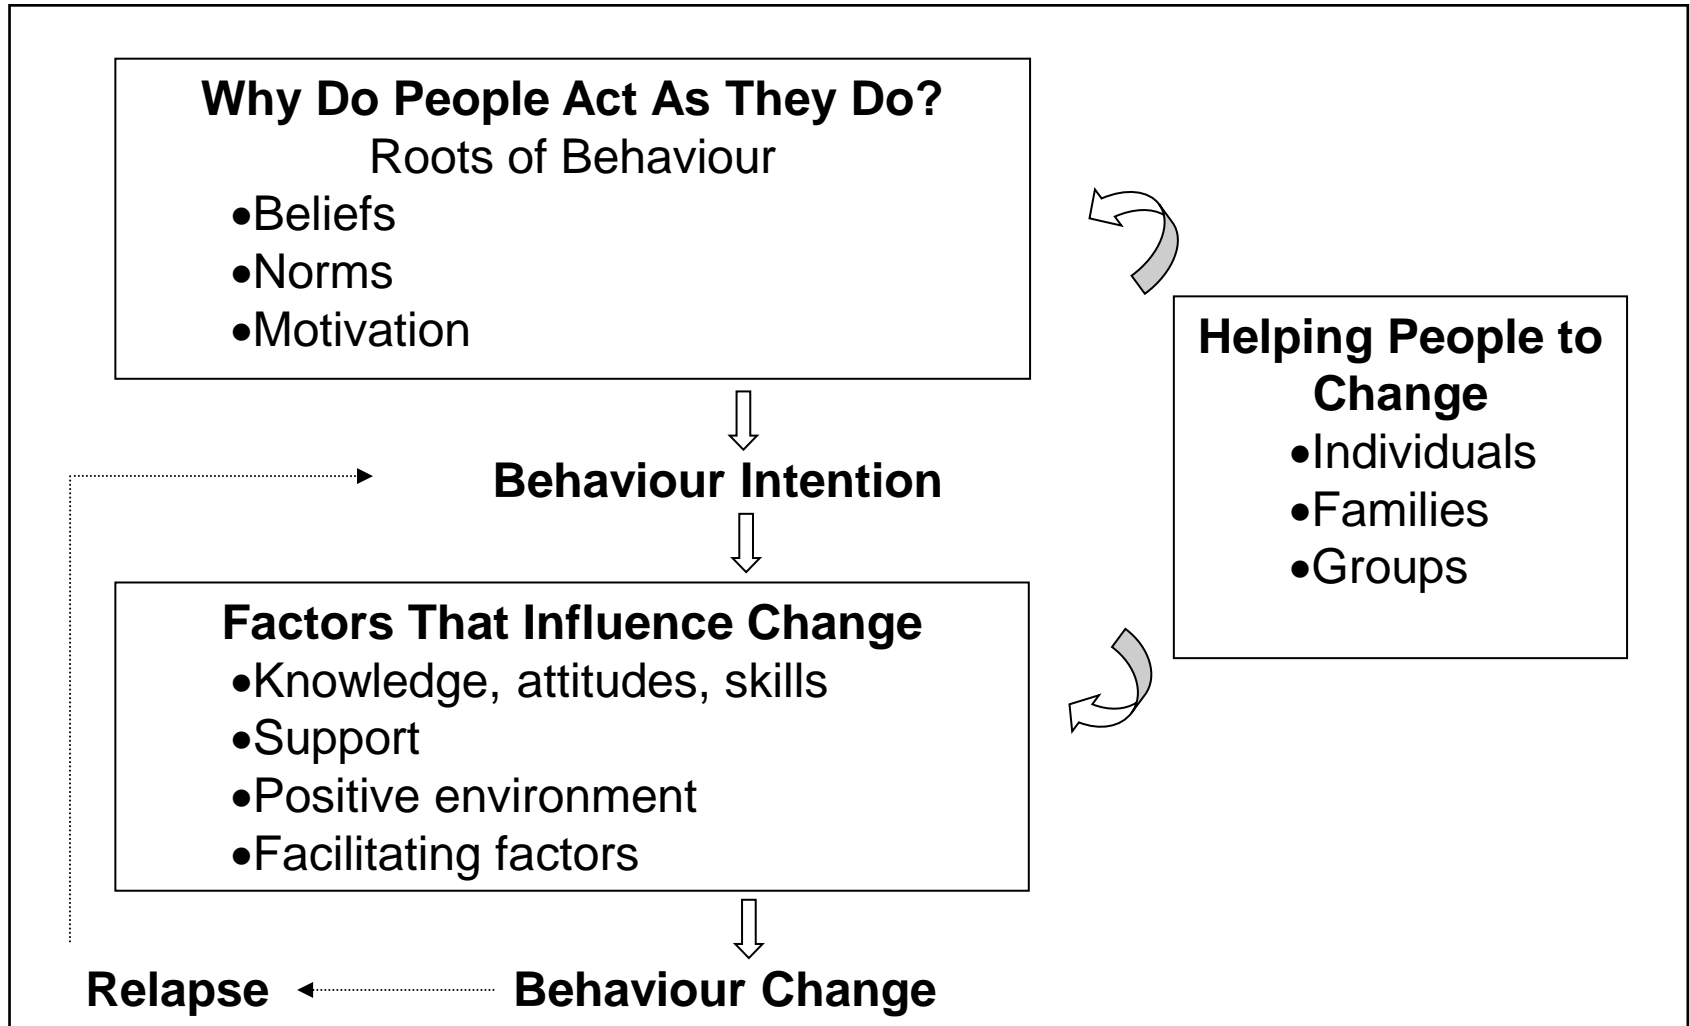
**Why Do People Act As They Do?**
Roots of Behaviour
- Beliefs
- Norms
- Motivation

**Helping People to Change**
- Individuals
- Families
- Groups

**Behaviour Intention**

**Factors That Influence Change**
- Knowledge, attitudes, skills
- Support
- Positive environment
- Facilitating factors

**Relapse** **Behaviour Change**